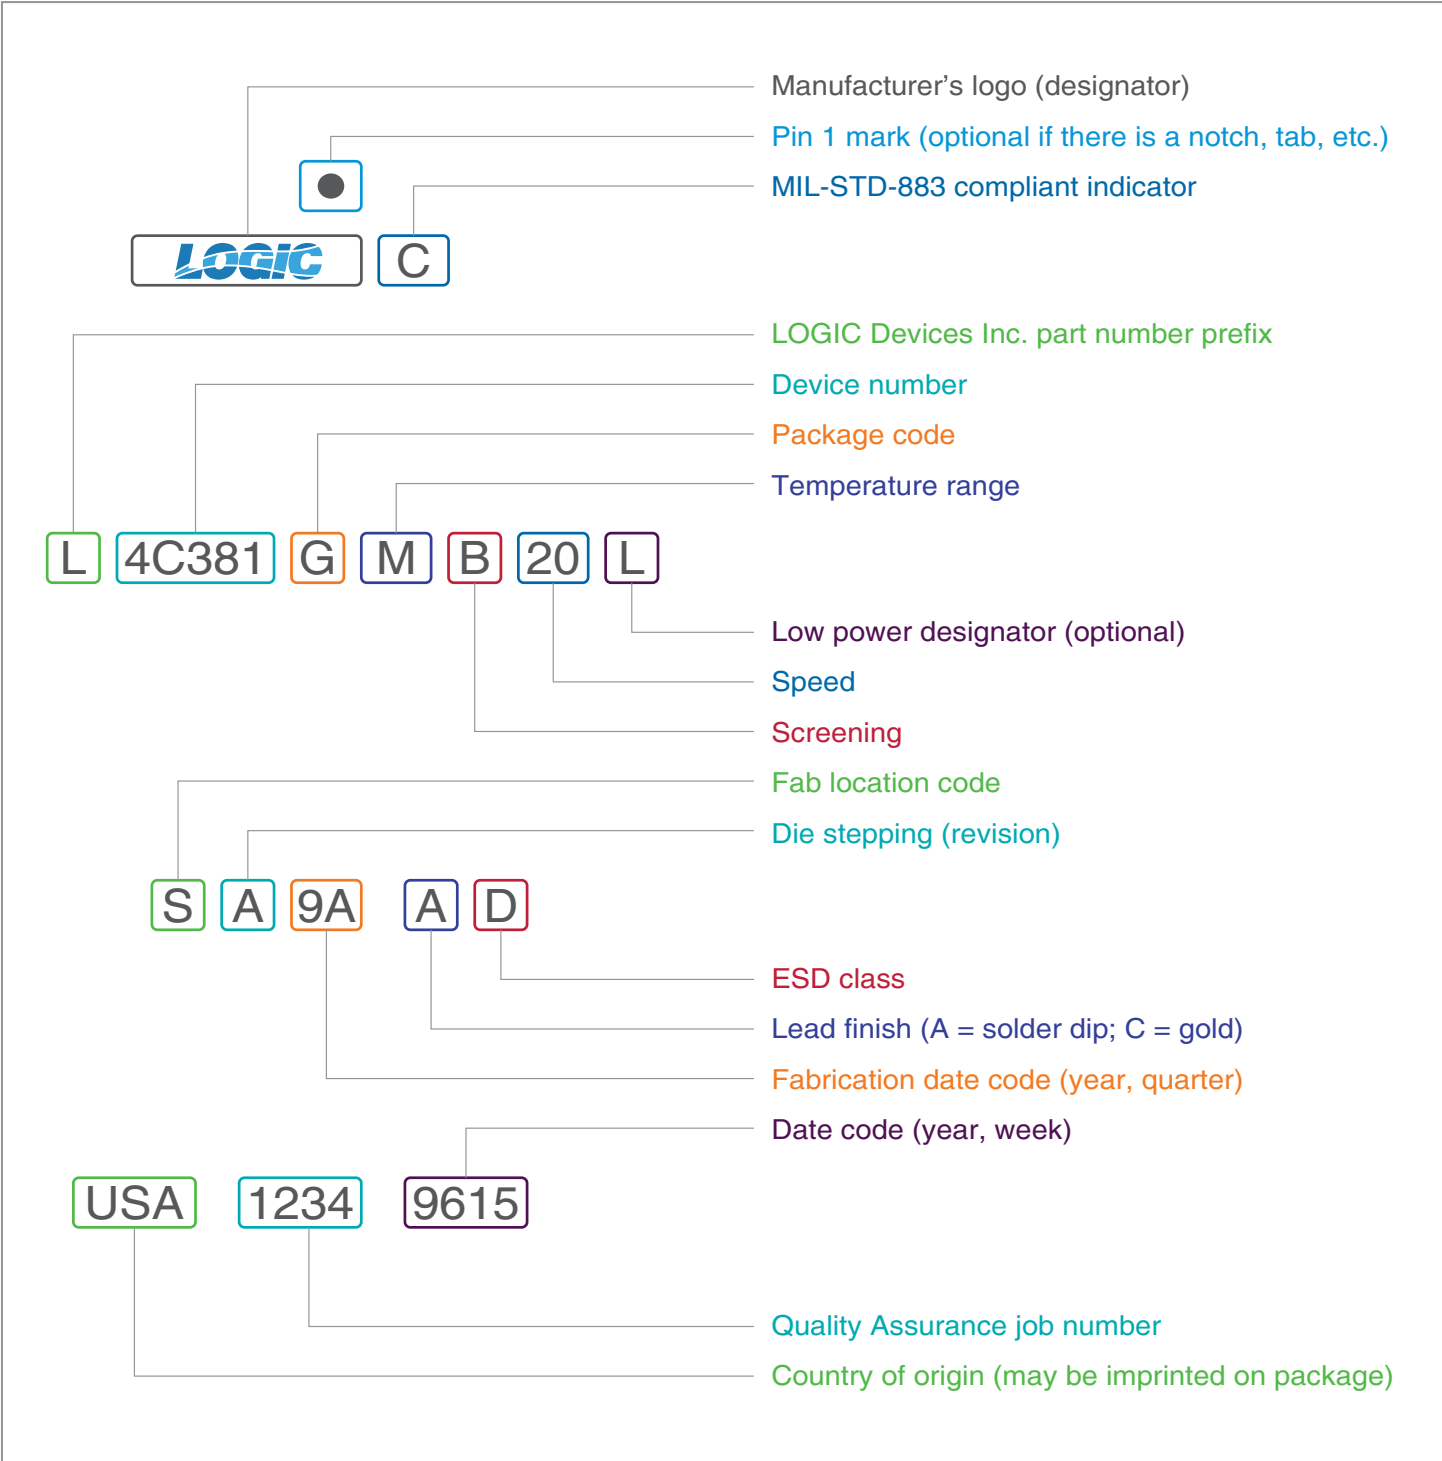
Manufacturer's logo (designator)
Pin 1 mark (optional if there is a notch, tab, etc.)
MIL-STD-883 compliant indicator

LOGIC C

LOGIC Devices Inc. part number prefix
Device number
Package code
Temperature range

L 4C381 G M B 20 L

Low power designator (optional)
Speed
Screening
Fab location code
Die stepping (revision)

S A 9A A D

ESD class
Lead finish (A = solder dip; C = gold)
Fabrication date code (year, quarter)
Date code (year, week)

USA 1234 9615

Quality Assurance job number
Country of origin (may be imprinted on package)